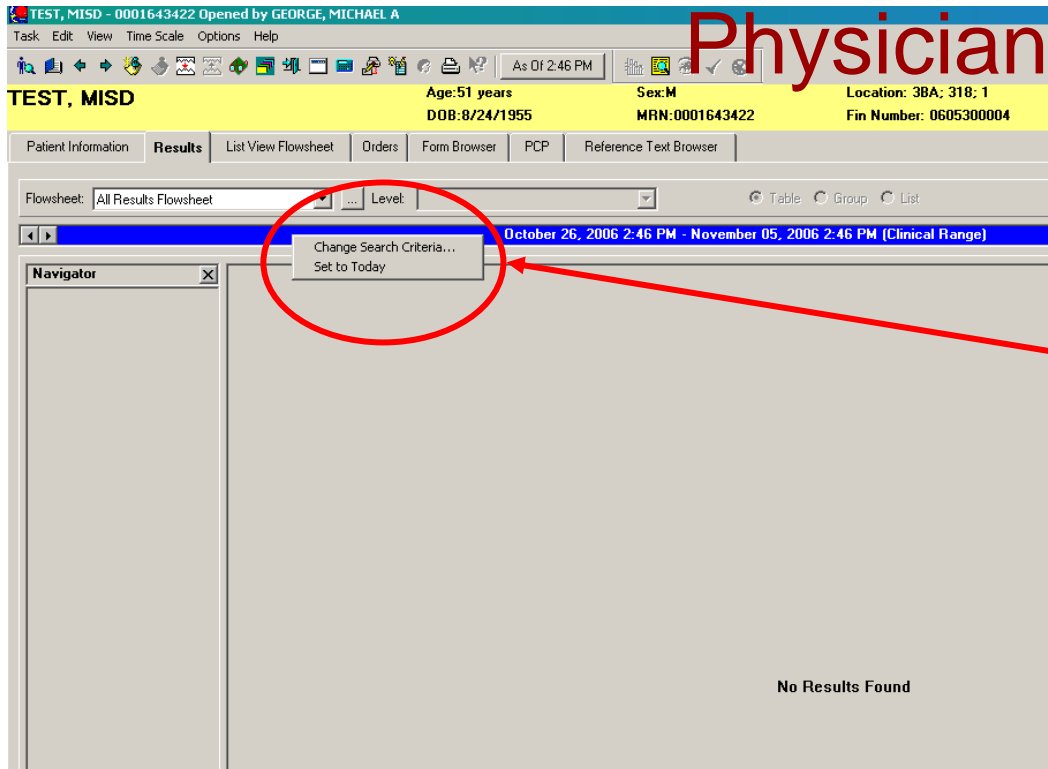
TEST, MISD - 0001643422 Opened by GEORGE, MICHAEL A

Physician

Task Edit View Time Scale Options Help

As Of 2:46 PM

TEST, MISD

Age:51 years
DOB:8/24/1955

Sex:M
MRN:0001643422

Location: 3BA; 318; 1
Fin Number: 0605300004

Patient Information | Results | List View Flowsheet | Orders | Form Browser | PCP | Reference Text Browser

Flowsheet: All Results Flowsheet ... Level:

Table Group List

October 26, 2006 2:46 PM - November 05, 2006 2:46 PM (Clinical Range)

Change Search Criteria...
Set to Today

Navigator

No Results Found